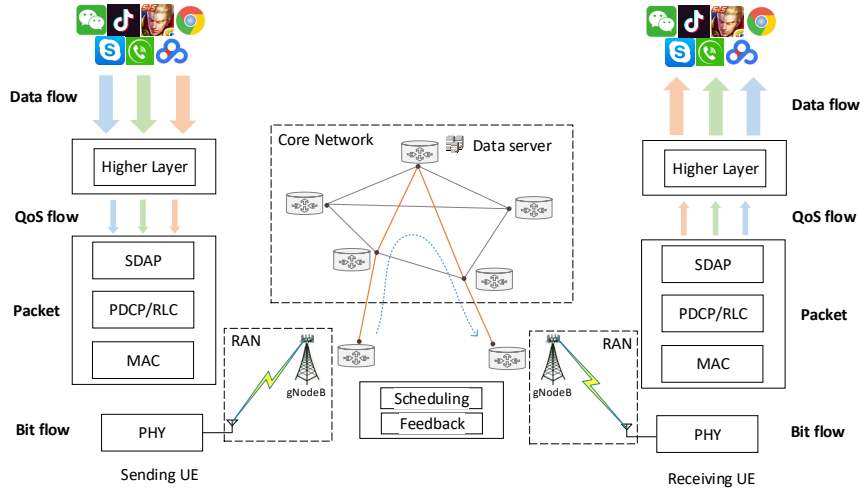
Data flow

Higher Layer

QoS flow

SDAP

Packet

PDCP/RLC

MAC

RAN

gNodeB

Bit flow

PHY

Sending UE

Core Network

Data server

Scheduling

Feedback

Data flow

Higher Layer

QoS flow

SDAP

Packet

PDCP/RLC

MAC

RAN

gNodeB

PHY

Bit flow

Receiving UE